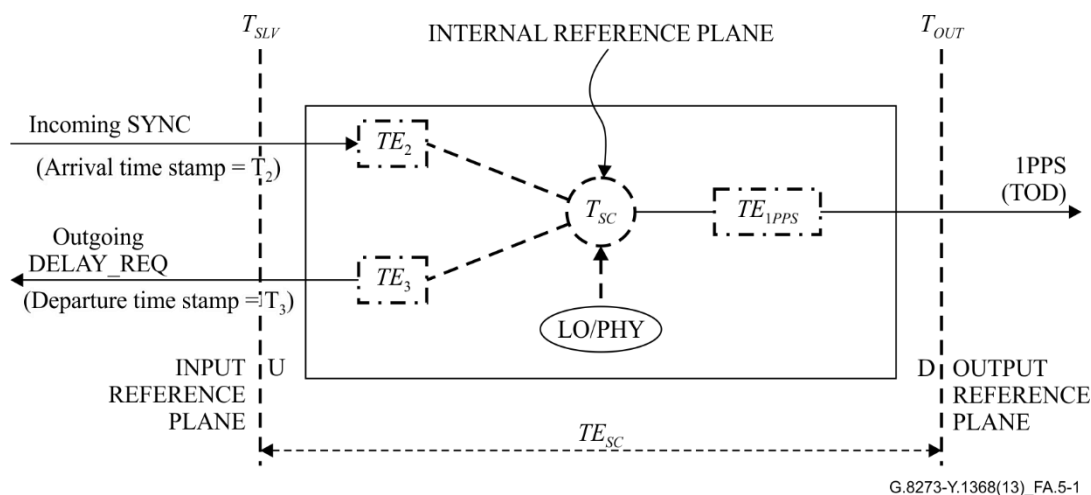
$T_{SLV}$

INTERNAL REFERENCE PLANE

$T_{OUT}$

Incoming SYNC

(Arrival time stamp = $T_2$)

$TE_2$

$T_{SC}$

$TE_{1PPS}$

1PPS (TOD)

Outgoing DELAY_REQ

(Departure time stamp = $T_3$)

$TE_3$

LO/PHY

INPUT REFERENCE PLANE

U

D

OUTPUT REFERENCE PLANE

$TE_{SC}$

G.8273-Y.1368(13)_FA.5-1